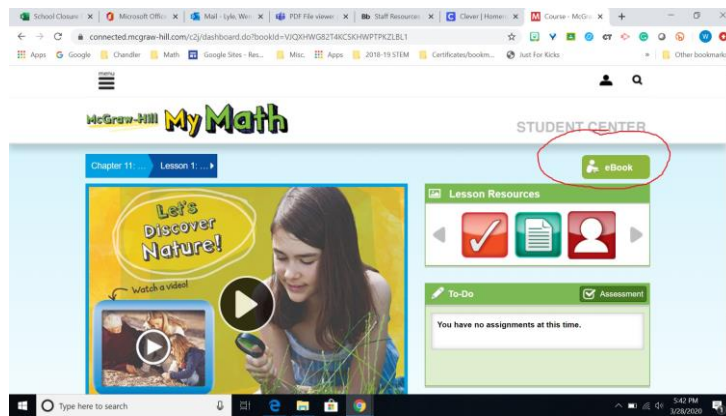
School Closure | Microsoft Offic | Mail - Lyle, Wei | PDF File viewer | Bb Staff Resourc | Clever | Home | Course - McGra
connected.mcgraw-hill.com/c2j/dashboard.do?bookId=VJQXHWG82T4KCSKHWPTPKZLBL1
Apps Google Chandler Math Google Sites - Res... Misc. Apps 2018-19 STEM Certificates/bookm... Just For Kicks Other bookmarks

McGraw-Hill My Math

STUDENT CENTER

Chapter 11: ... Lesson 1: ...

eBook

Let's Discover Nature!

Watch a video!

Lesson Resources

To-Do

Assessment

You have no assignments at this time.

Type here to search

5:42 PM
3/28/2020